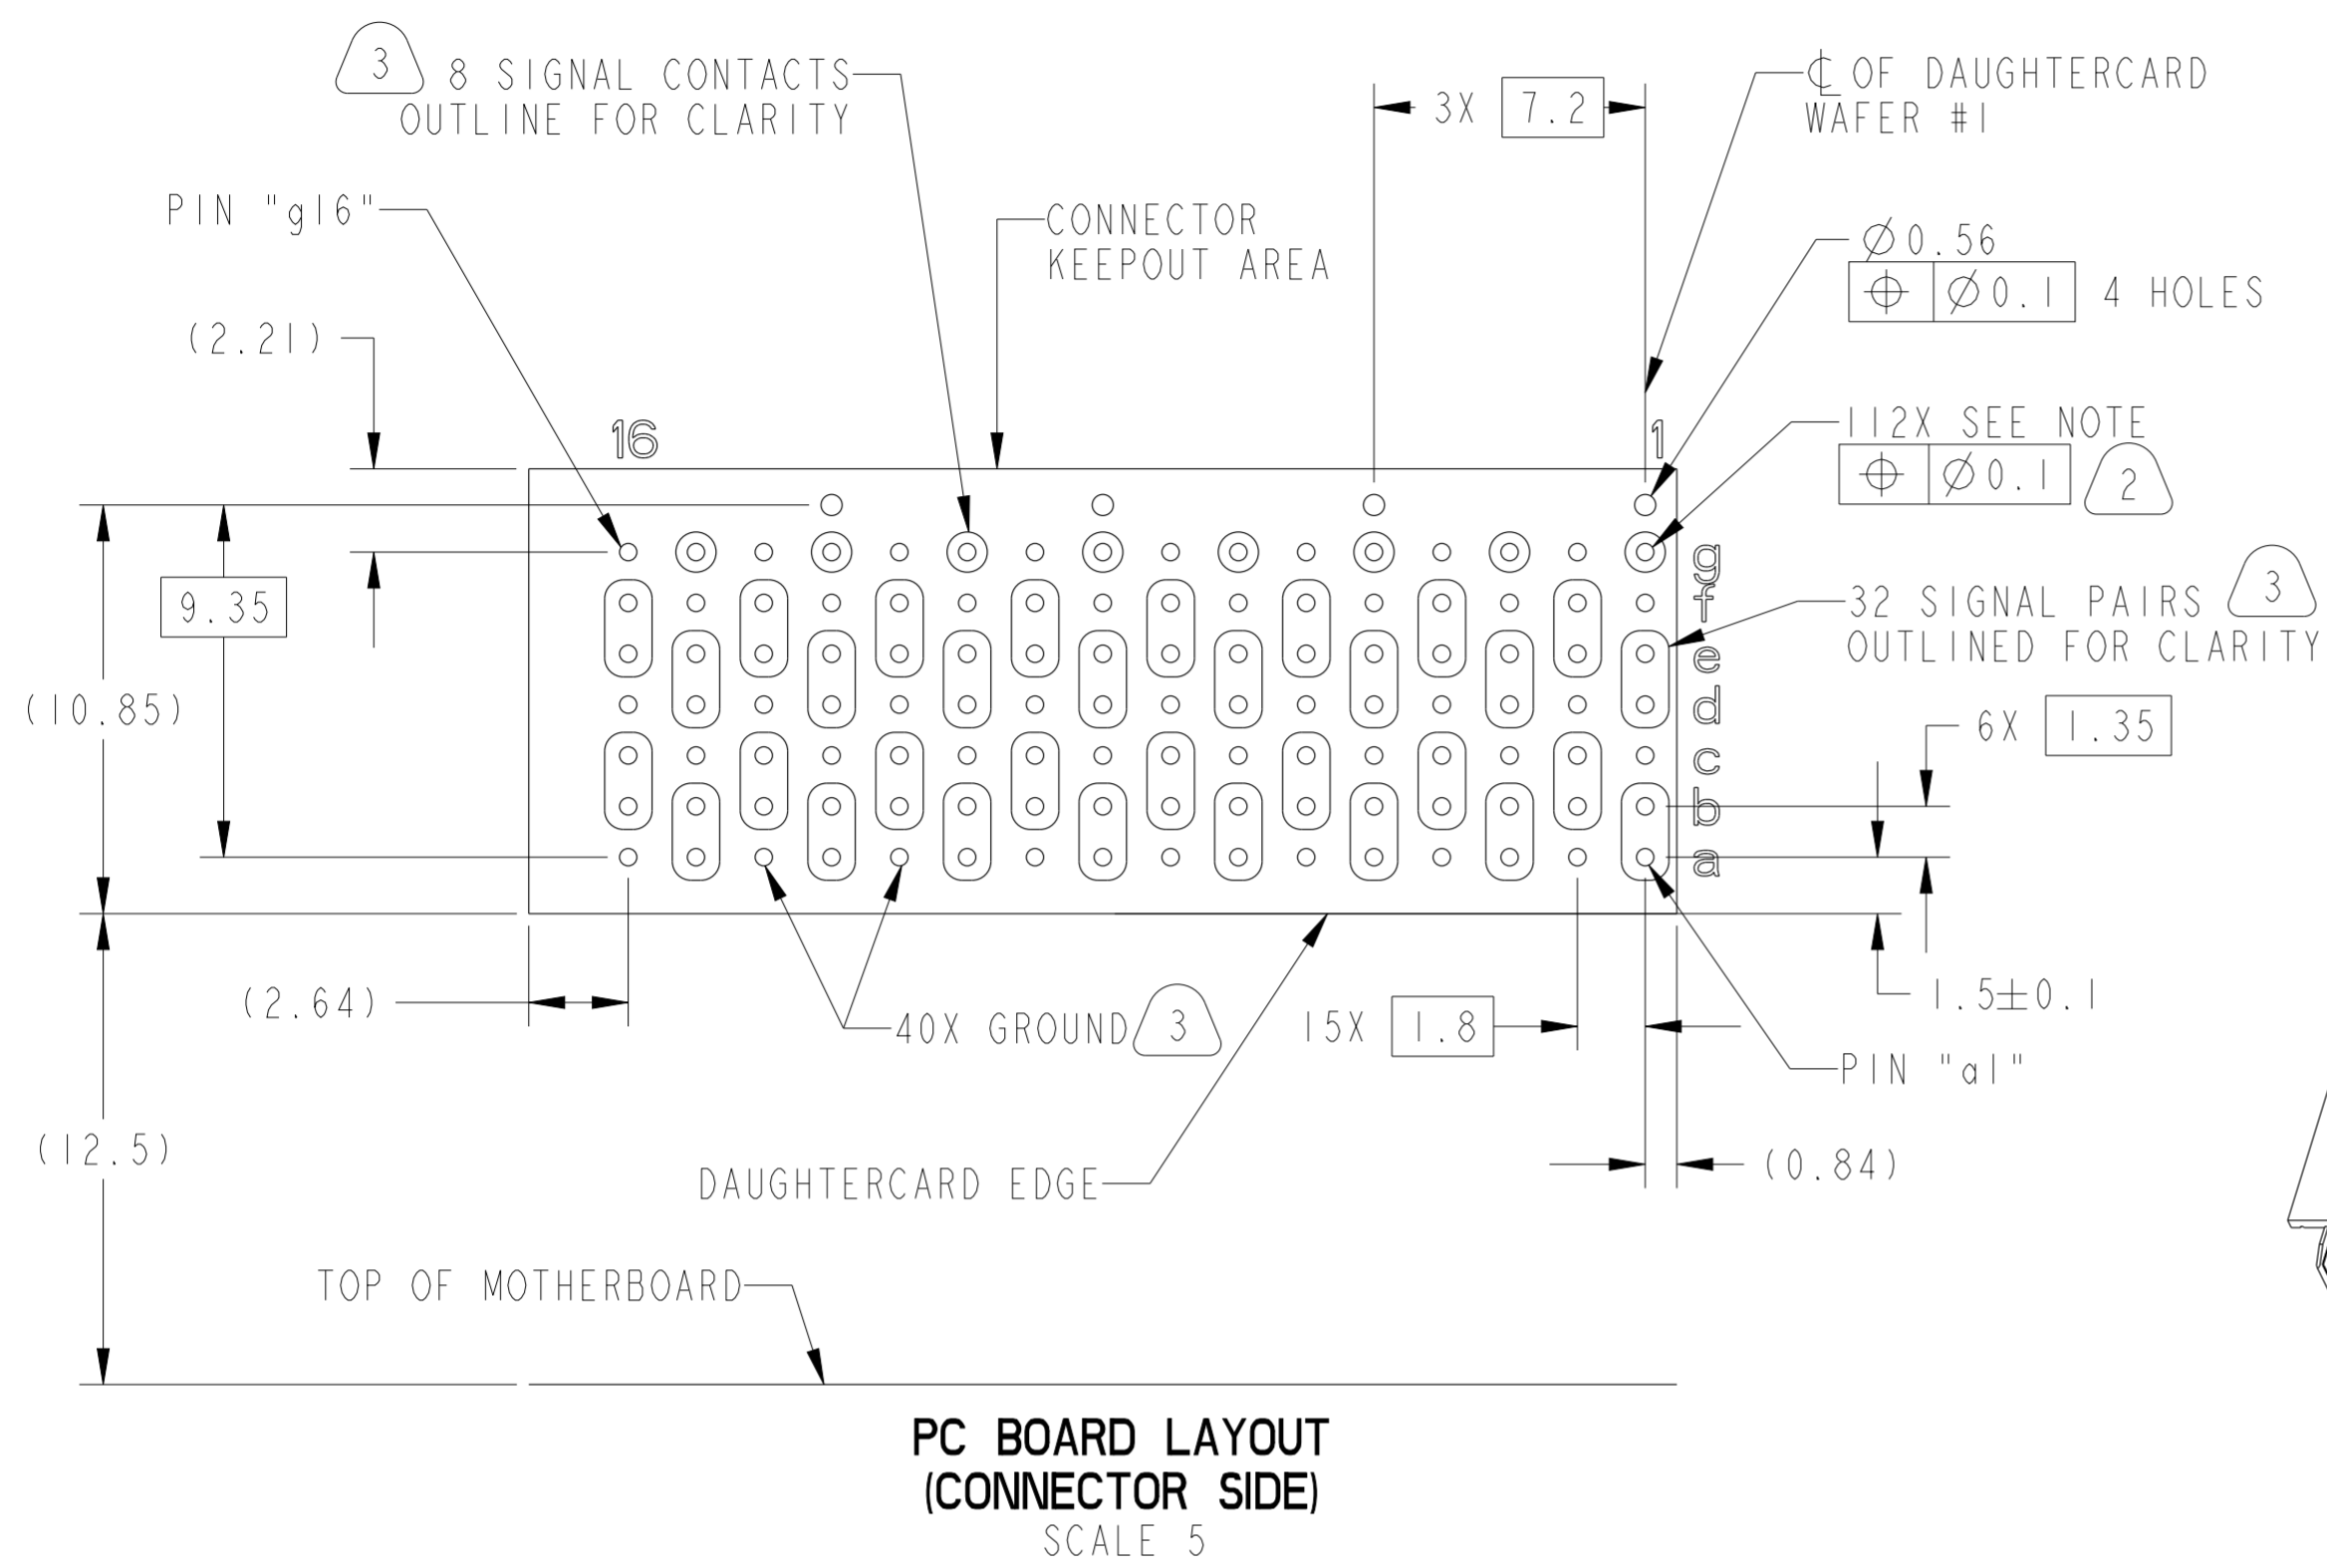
3 8 SIGNAL CONTACTS OUTLINE FOR CLARITY

3X 7.2

℄ OF DAUGHTERCARD WAFER #1

PIN "g16"

CONNECTOR KEEPOUT AREA

$\varnothing$0.56

$\oplus$ | $\varnothing$0.1 4 HOLES

(2.21)

16

1

112X SEE NOTE

$\oplus$ | $\varnothing$0.1 2

9.35

g

f

e

d

c

b

a

32 SIGNAL PAIRS 3 OUTLINED FOR CLARITY

(10.85)

6X 1.35

(2.64)

40X GROUND 3

15X 1.8

1.5$\pm$0.1

PIN "a1"

(12.5)

(0.84)

DAUGHTERCARD EDGE

TOP OF MOTHERBOARD

PC BOARD LAYOUT
(CONNECTOR SIDE)
SCALE 5